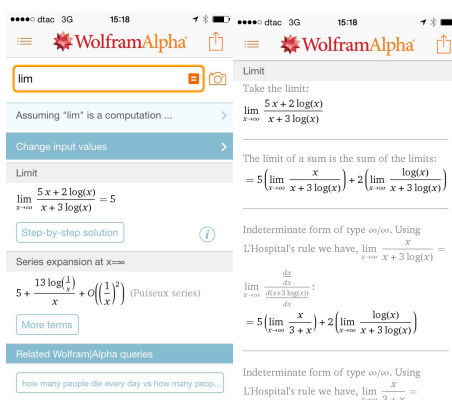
●●●●○ dtac 3G 15:18

WolframAlpha

lim

Assuming "lim" is a computation ...

Change input values

Limit

$\lim_{x\to\infty} \frac{5x+2\log(x)}{x+3\log(x)} = 5$

Step-by-step solution

Series expansion at x=∞

$5 + \frac{13\log(\frac{1}{x})}{x} + O\left(\left(\frac{1}{x}\right)^2\right)$ (Puiseux series)

More terms

Related Wolfram|Alpha queries

how many people die every day vs how many peop...

●●●●○ dtac 3G 15:18

WolframAlpha

Limit

Take the limit:

$\lim_{x\to\infty} \frac{5x+2\log(x)}{x+3\log(x)}$

The limit of a sum is the sum of the limits:

$= 5\left(\lim_{x\to\infty} \frac{x}{x+3\log(x)}\right) + 2\left(\lim_{x\to\infty} \frac{\log(x)}{x+3\log(x)}\right)$

Indeterminate form of type ∞/∞. Using L'Hospital's rule we have, $\lim_{x\to\infty} \frac{x}{x+3\log(x)} =$

$\lim_{x\to\infty} \frac{\frac{dx}{dx}}{\frac{d(x+3\log(x))}{dx}}$:

$= 5\left(\lim_{x\to\infty} \frac{x}{3+x}\right) + 2\left(\lim_{x\to\infty} \frac{\log(x)}{x+3\log(x)}\right)$

Indeterminate form of type ∞/∞. Using L'Hospital's rule we have, $\lim_{x\to\infty} \frac{x}{3+x} =$